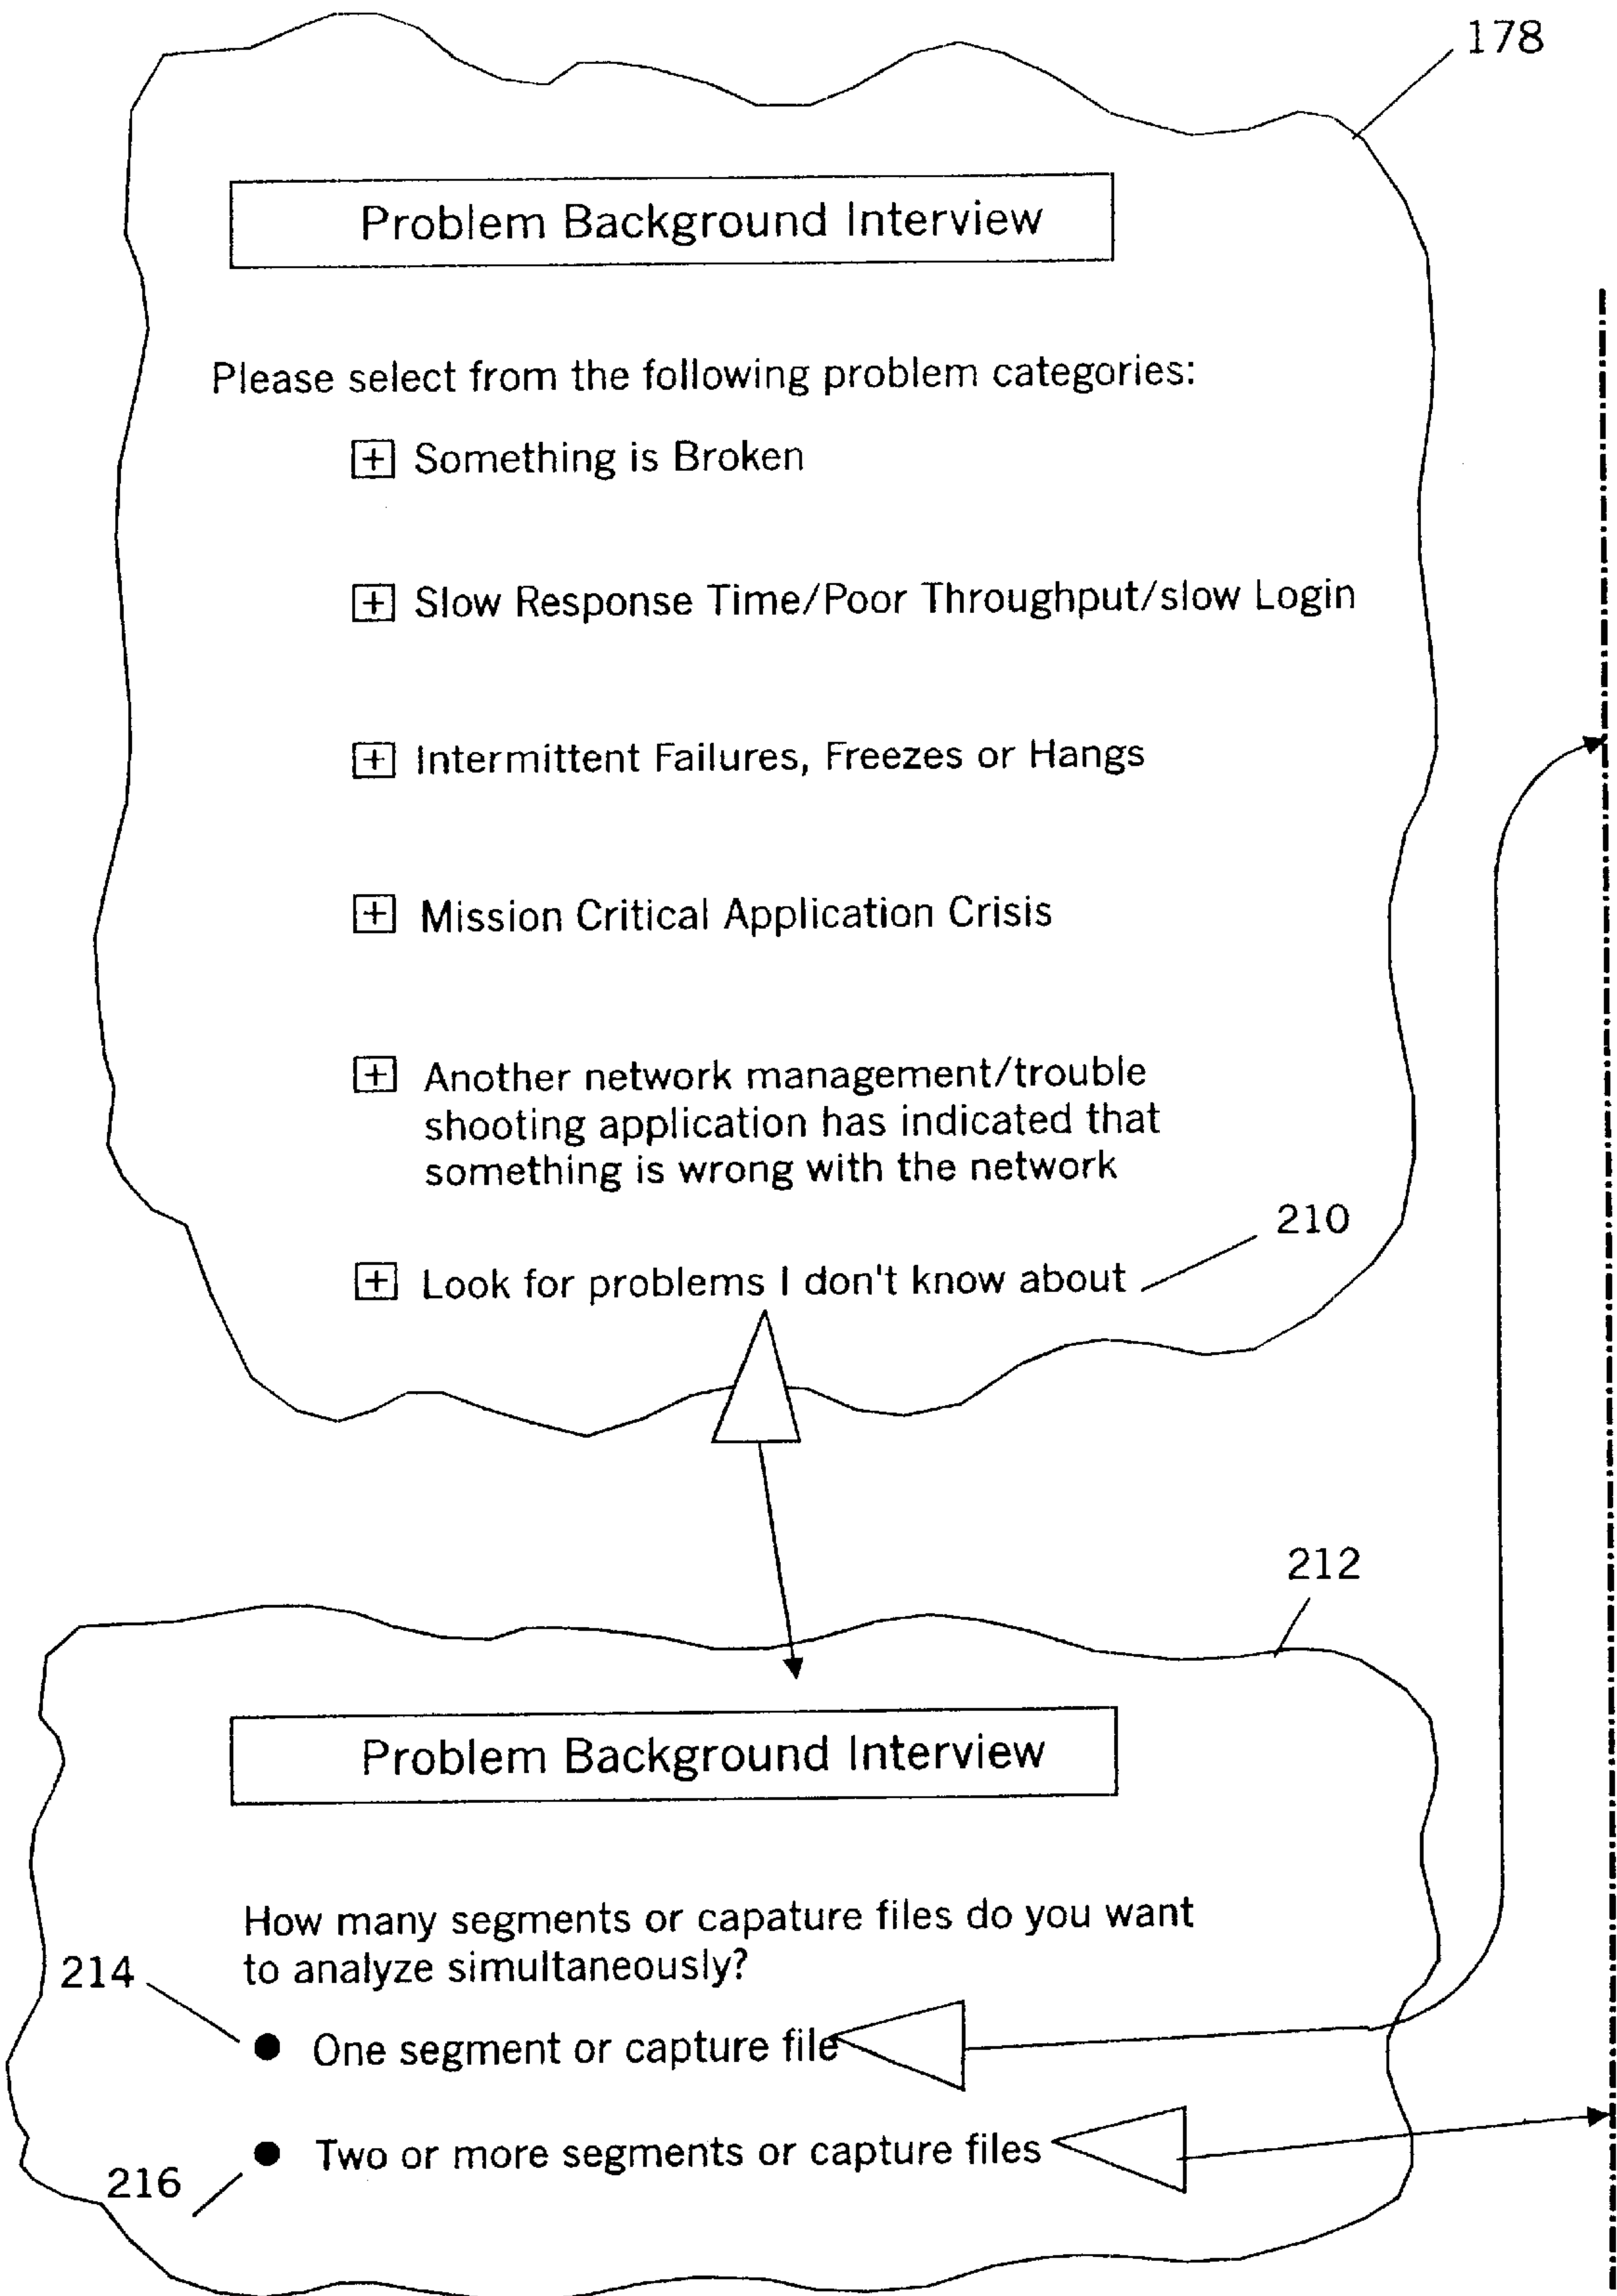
178

Problem Background Interview

Please select from the following problem categories:

⊞ Something is Broken

⊞ Slow Response Time/Poor Throughput/slow Login

⊞ Intermittent Failures, Freezes or Hangs

⊞ Mission Critical Application Crisis

⊞ Another network management/trouble shooting application has indicated that something is wrong with the network

210

⊞ Look for problems I don't know about

212

Problem Background Interview

How many segments or capature files do you want to analyze simultaneously?

214

● One segment or capture file

● Two or more segments or capture files

216